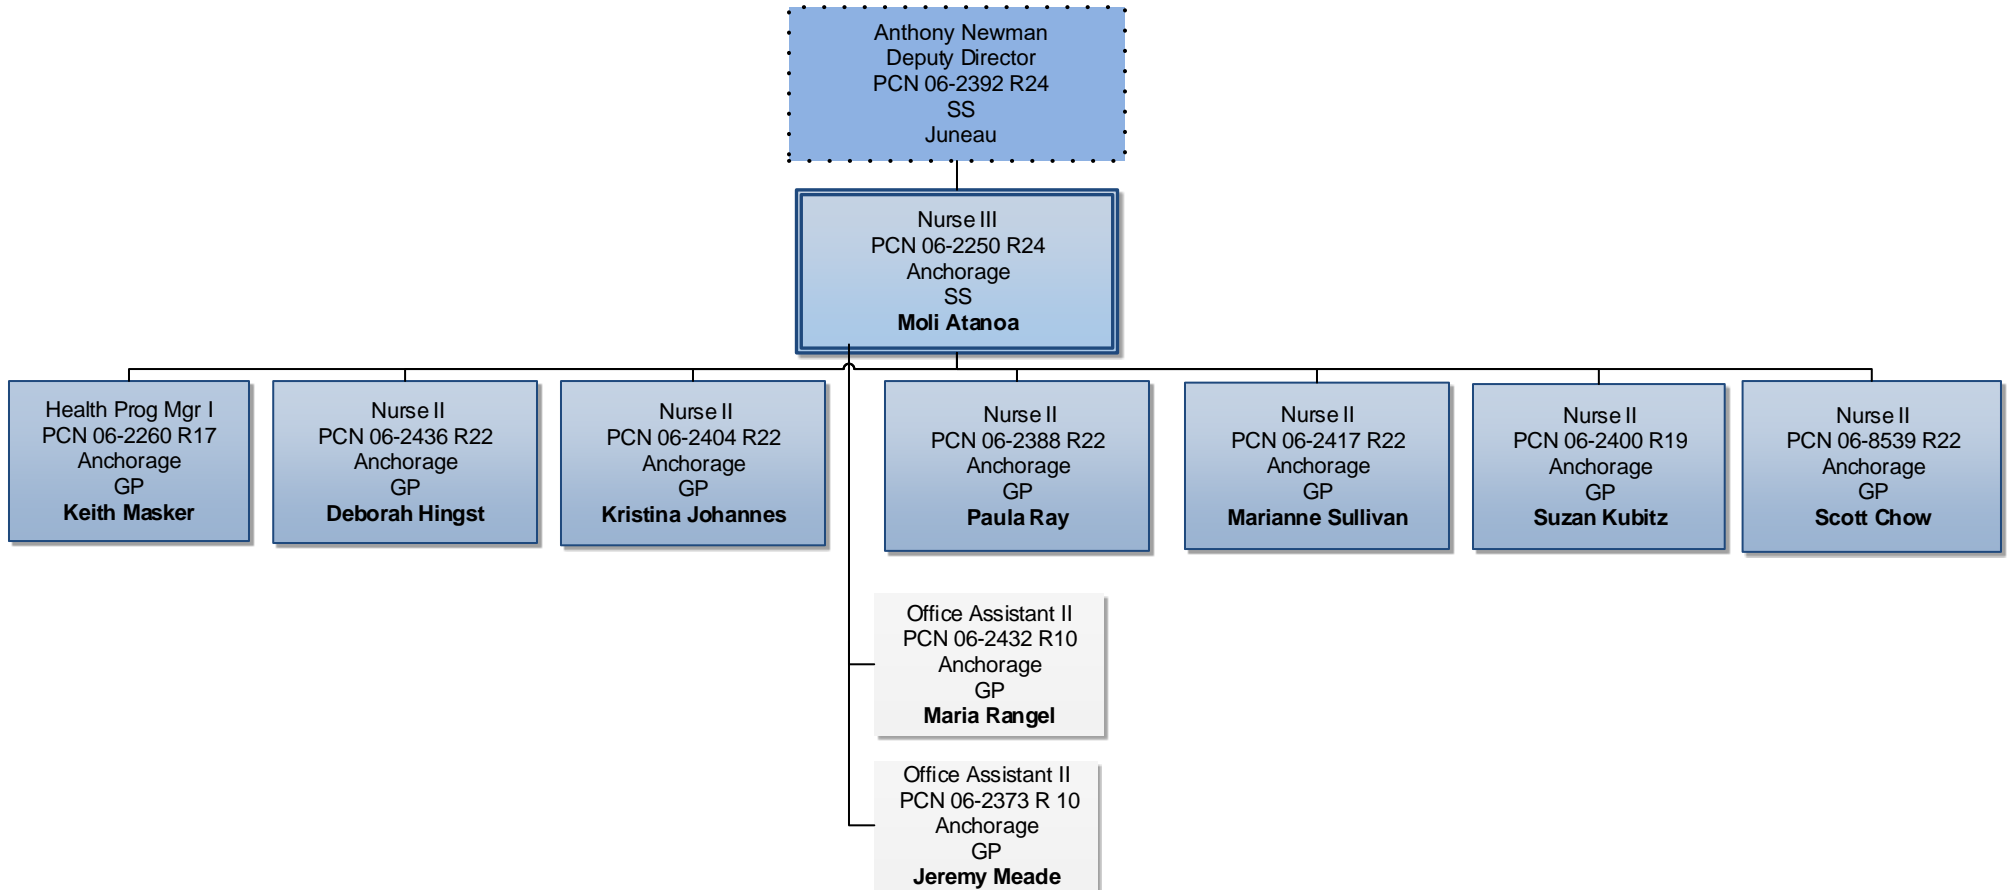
Anthony Newman
Deputy Director
PCN 06-2392 R24
SS
Juneau

Nurse III
PCN 06-2250 R24
Anchorage
SS
**Moli Atanoa**

Health Prog Mgr I
PCN 06-2260 R17
Anchorage
GP
**Keith Masker**

Nurse II
PCN 06-2436 R22
Anchorage
GP
**Deborah Hingst**

Nurse II
PCN 06-2404 R22
Anchorage
GP
**Kristina Johannes**

Nurse II
PCN 06-2388 R22
Anchorage
GP
**Paula Ray**

Nurse II
PCN 06-2417 R22
Anchorage
GP
**Marianne Sullivan**

Nurse II
PCN 06-2400 R19
Anchorage
GP
**Suzan Kubitz**

Nurse II
PCN 06-8539 R22
Anchorage
GP
**Scott Chow**

Office Assistant II
PCN 06-2432 R10
Anchorage
GP
**Maria Rangel**

Office Assistant II
PCN 06-2373 R 10
Anchorage
GP
**Jeremy Meade**